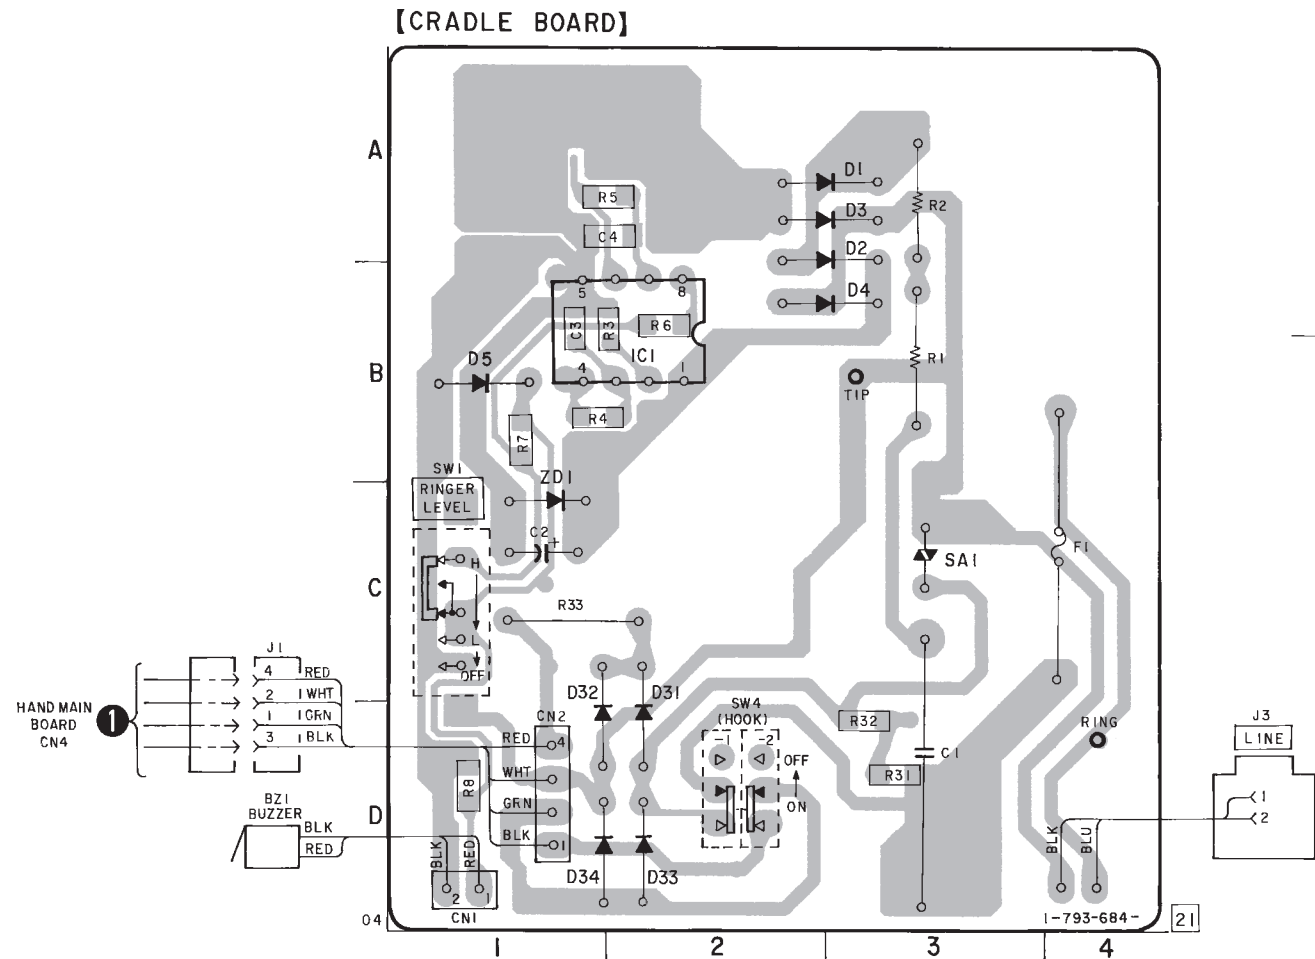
【CRADLE BOARD】

A
B
C
D

D1
D3
D2
D4
R2
R5
C4
5
8
C3
R3
R6
IC1
4
1
D5
R4
R1
TIP
R7
SW1
RINGER LEVEL
ZD1
C2
+
SA1
F1
H
L
OFF
R33
J1
4 RED
2 WHT
1 GRN
3 BLK
HAND MAIN BOARD CN4
1
D32
D31
SW4 (HOOK)
-1
-2
OFF
ON
R32
RING
J3
LINE
CN2
RED
WHT
GRN
BLK
4
1
R8
C1
R31
1
2
BZ1 BUZZER
BLK
RED
BLK
RED
2
1
CN1
D34
D33
BLK
BLU
04
1-793-684-
21
1
2
3
4